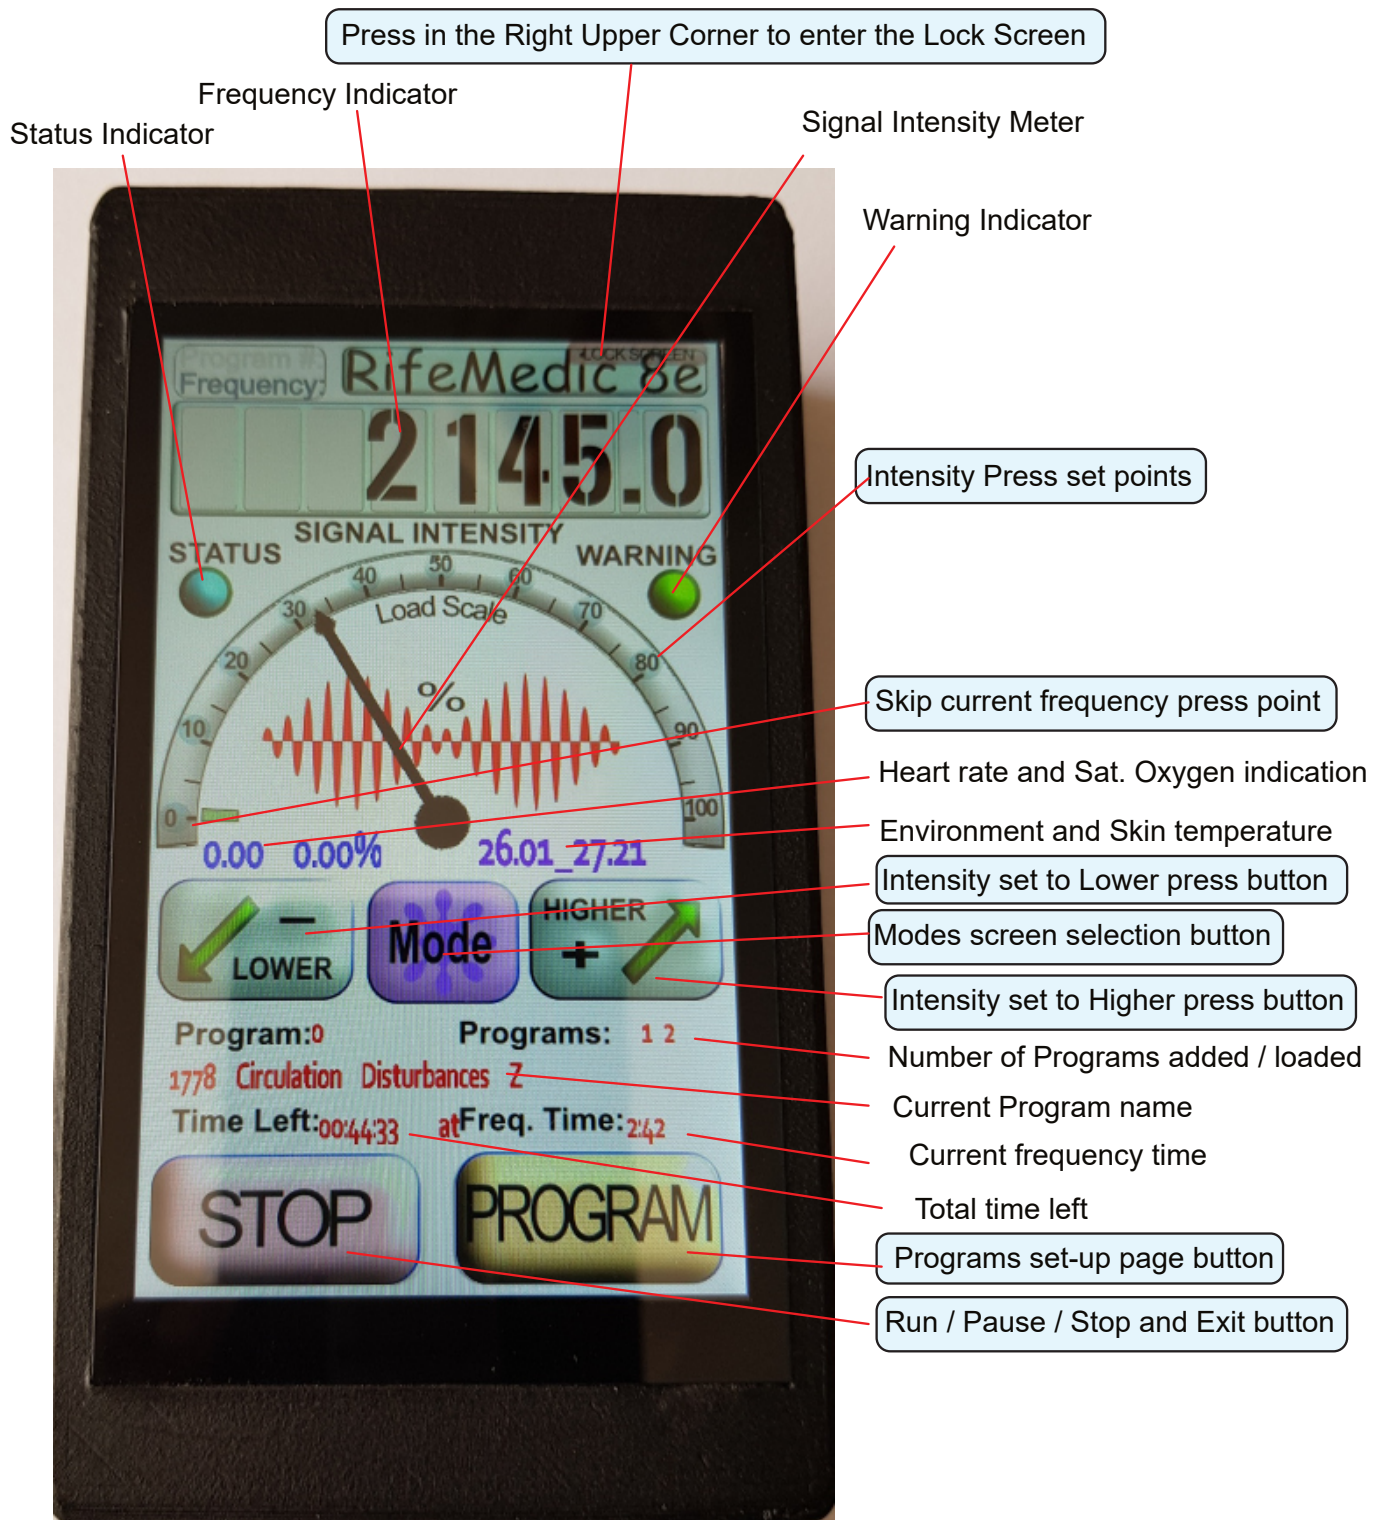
Press in the Right Upper Corner to enter the Lock Screen

Frequency Indicator

Status Indicator

Signal Intensity Meter

Warning Indicator

Program #
Frequency:
RifeMedic 8e
LOCK SCREEN

2145.0

Intensity Press set points

SIGNAL INTENSITY
STATUS
WARNING

0 10 20 30 40 50 60 70 80 90 100
Load Scale
%

Skip current frequency press point

Heart rate and Sat. Oxygen indication

Environment and Skin temperature

0.00 0.00% 26.01 27.21

Intensity set to Lower press button

Modes screen selection button

– LOWER
Mode
HIGHER +

Intensity set to Higher press button

Program:0 Programs: 1 2

Number of Programs added / loaded

1778 Circulation Disturbances Z

Current Program name

Time Left:00:44:33 atFreq. Time:2:42

Current frequency time

Total time left

STOP
PROGRAM

Programs set-up page button

Run / Pause / Stop and Exit button